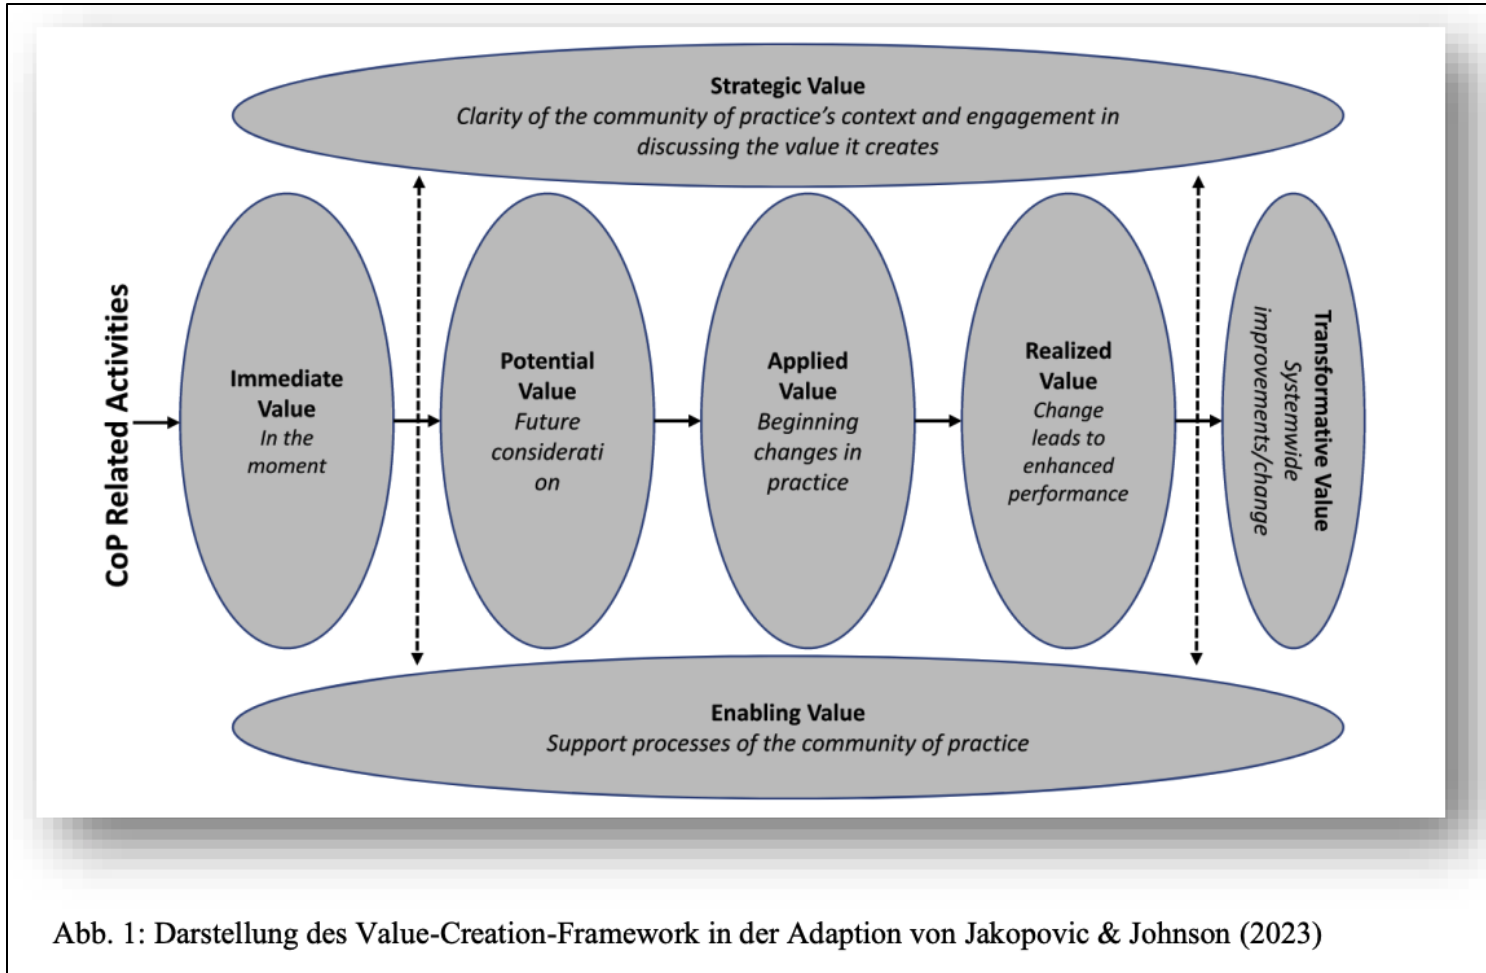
Strategic Value
*Clarity of the community of practice's context and engagement in discussing the value it creates*

CoP Related Activities

Immediate Value
*In the moment*

Potential Value
*Future consideration*

Applied Value
*Beginning changes in practice*

Realized Value
*Change leads to enhanced performance*

Transformative Value
*Systemwide improvements/change*

Enabling Value
*Support processes of the community of practice*

Abb. 1: Darstellung des Value-Creation-Framework in der Adaption von Jakopovic & Johnson (2023)